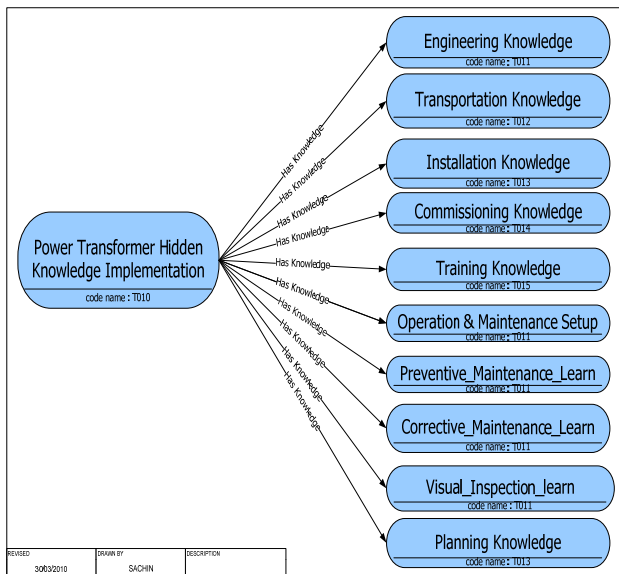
Power Transformer Hidden Knowledge Implementation
code name : T010

Has Knowledge
Has Knowledge
Has Knowledge
Has Knowledge
Has Knowledge
Has Knowledge
Has Knowledge
Has Knowledge
Has Knowledge
Has Knowledge

Engineering Knowledge
code name : T011

Transportation Knowledge
code name : T012

Installation Knowledge
code name : T013

Commissioning Knowledge
code name : T014

Training Knowledge
code name : T015

Operation & Maintenance Setup
code name : T011

Preventive_Maintenance_Learn
code name : T011

Corrective_Maintenance_Learn
code name : T011

Visual_Inspection_learn
code name : T011

Planning Knowledge
code name : T013

| REVISED | DRAWN BY | DESCRIPTION |
|---|---|---|
| 30/03/2010 | SACHIN | |